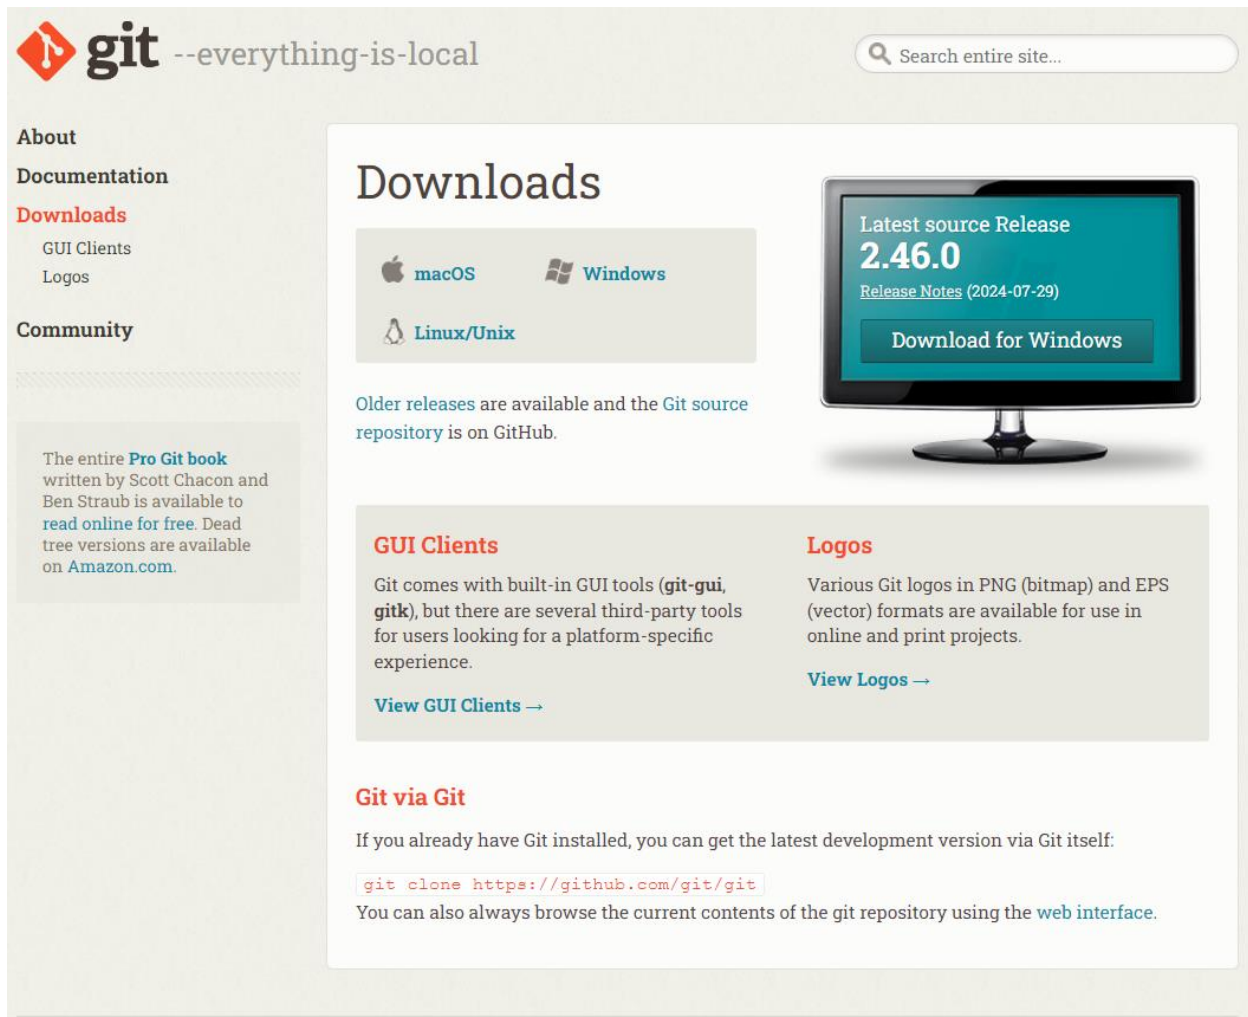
git --everything-is-local

Search entire site...

About

Documentation

Downloads

GUI Clients

Logos

Community

The entire Pro Git book written by Scott Chacon and Ben Straub is available to read online for free. Dead tree versions are available on Amazon.com.

Downloads

macOS

Windows

Linux/Unix

Older releases are available and the Git source repository is on GitHub.

Latest source Release

2.46.0

Release Notes (2024-07-29)

Download for Windows

GUI Clients

Git comes with built-in GUI tools (git-gui, gitk), but there are several third-party tools for users looking for a platform-specific experience.

View GUI Clients →

Logos

Various Git logos in PNG (bitmap) and EPS (vector) formats are available for use in online and print projects.

View Logos →

Git via Git

If you already have Git installed, you can get the latest development version via Git itself:

git clone https://github.com/git/git

You can also always browse the current contents of the git repository using the web interface.